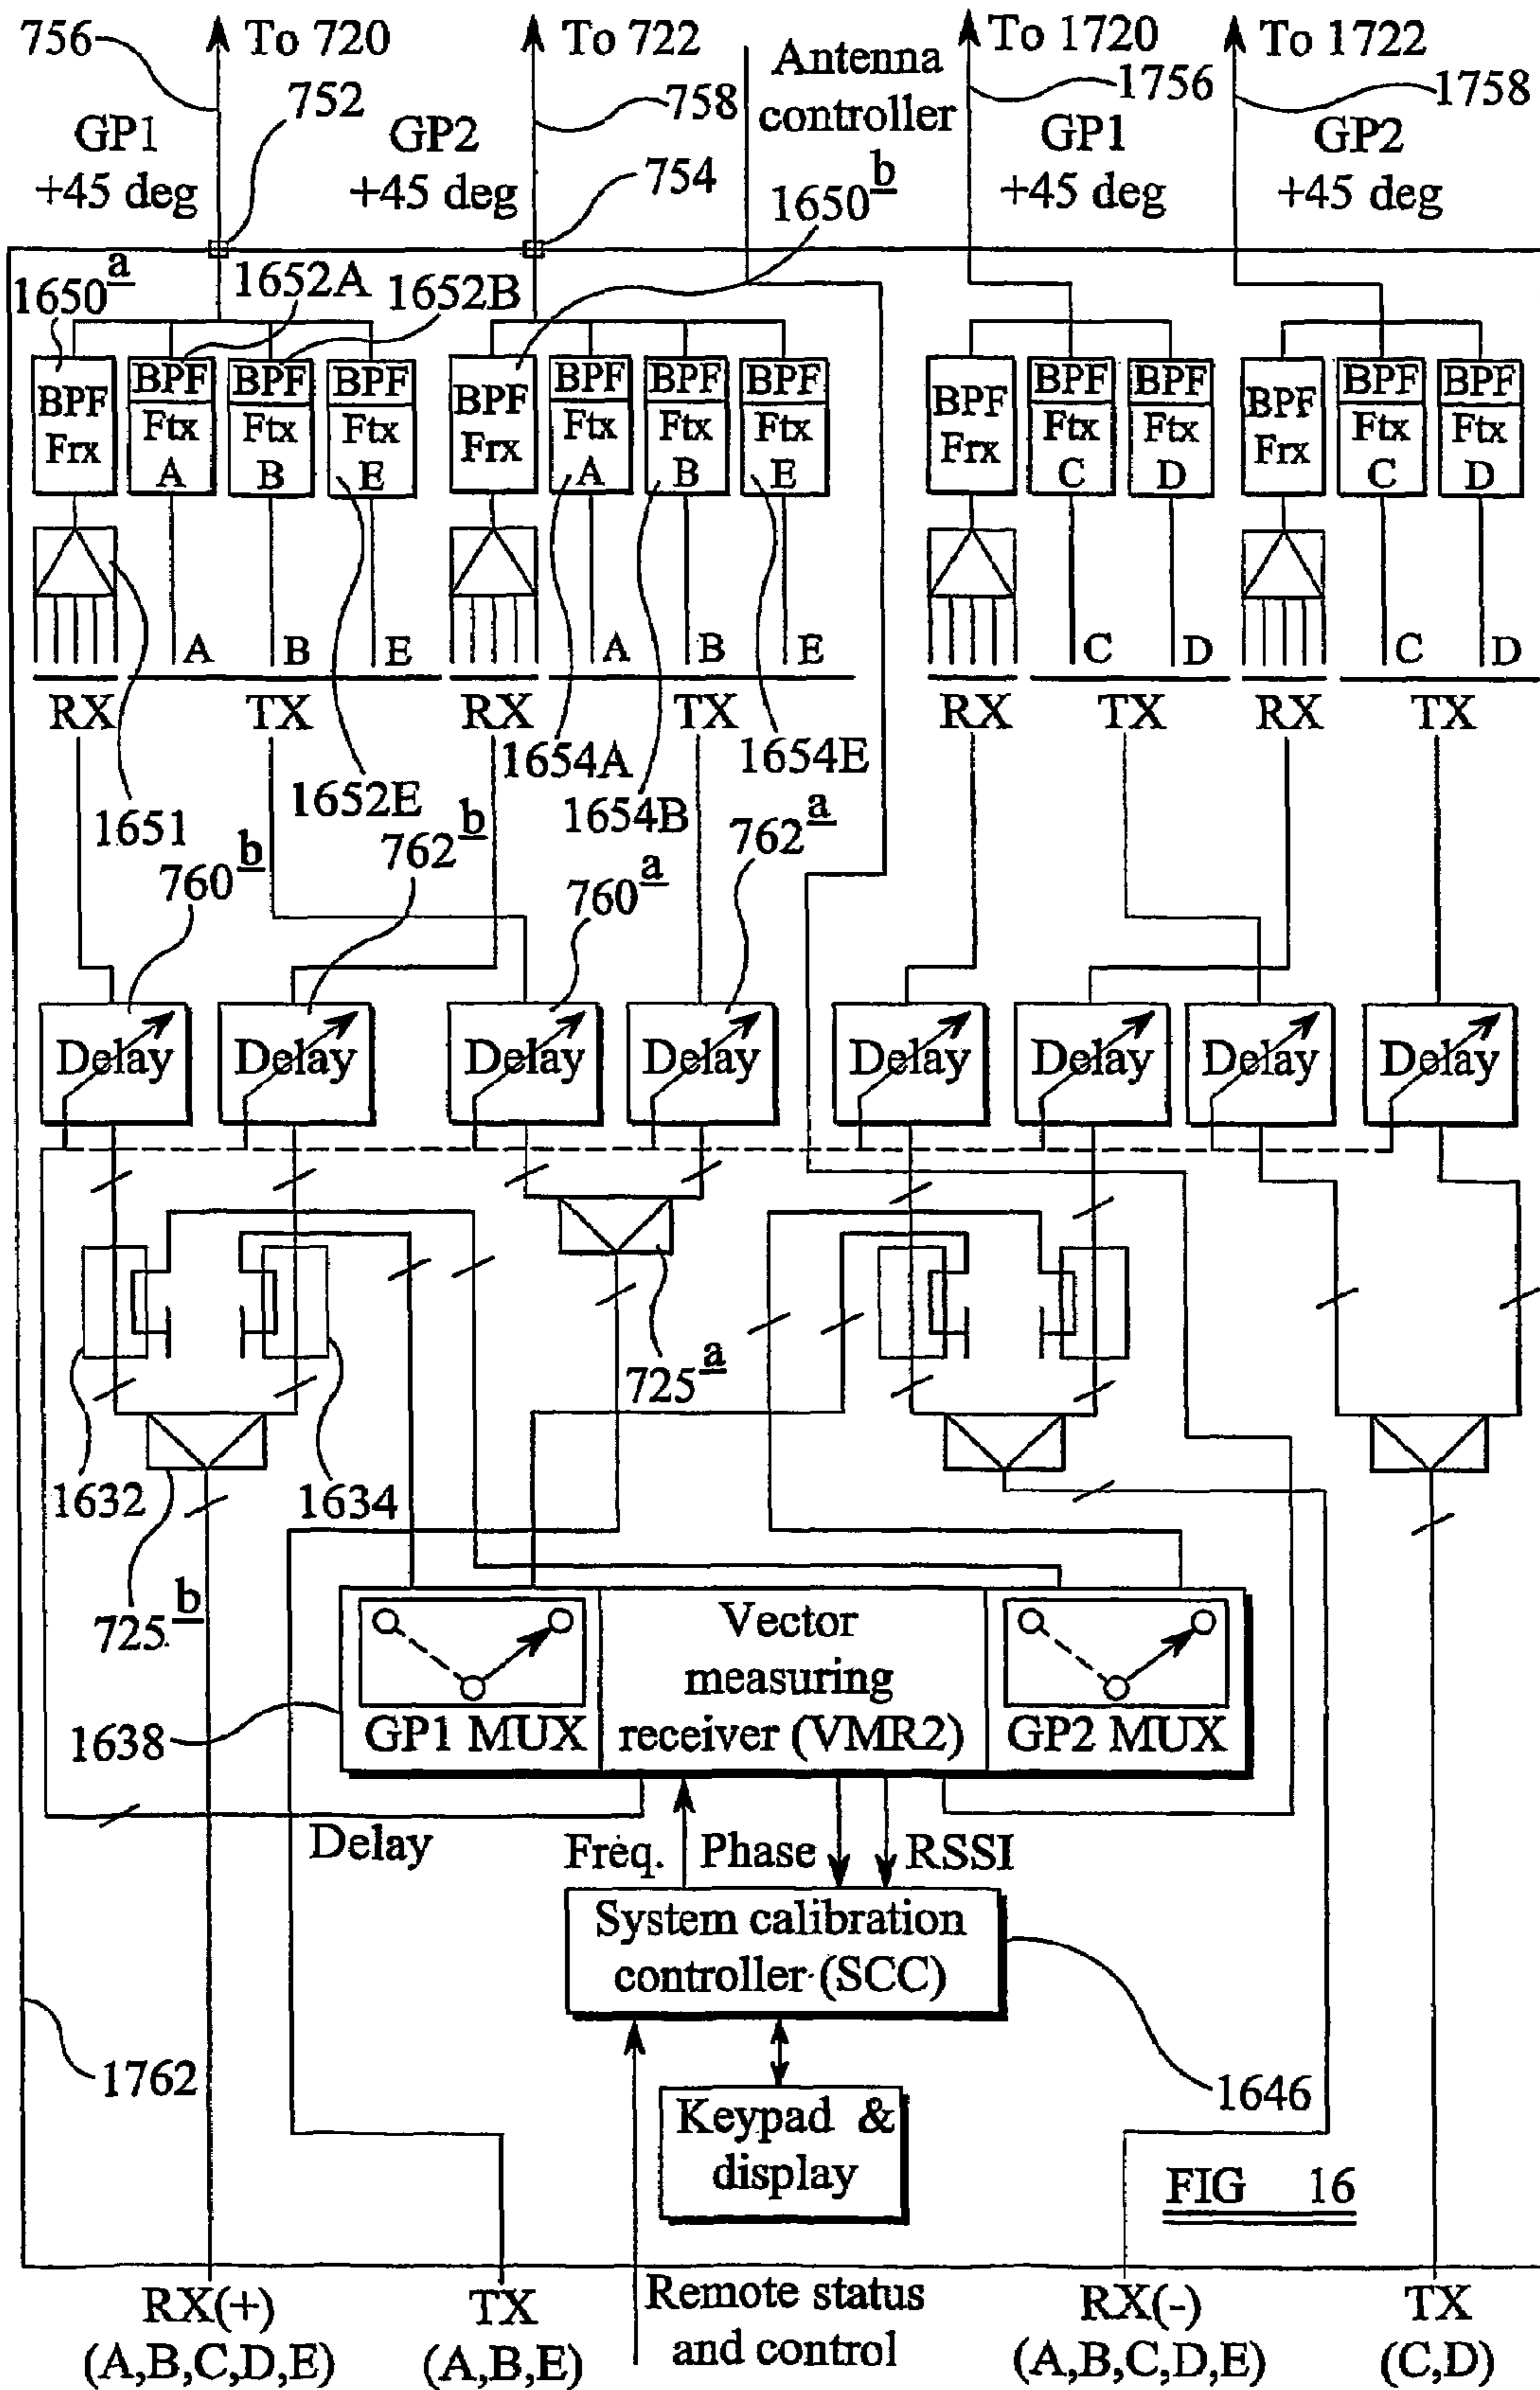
756 To 720 752 GP1 +45 deg
To 722 758 GP2 +45 deg 754
Antenna controller 1650$\underline{b}$
To 1720 1756 GP1 +45 deg
To 1722 1758 GP2 +45 deg

1650$\underline{a}$ 1652A 1652B

BPF Frx
BPF Ftx A
BPF Ftx B
BPF Ftx E
BPF Frx
BPF Ftx A
BPF Ftx B
BPF Ftx E
BPF Frx
BPF Ftx C
BPF Ftx D
BPF Frx
BPF Ftx C
BPF Ftx D

A B E A B E C D C D

RX TX RX TX RX TX RX TX

1651 1652E 1654A 1654B 1654E

760$\underline{b}$ 762$\underline{b}$ 760$\underline{a}$ 762$\underline{a}$

Delay Delay Delay Delay Delay Delay Delay Delay

725$\underline{a}$

1632 1634

725$\underline{b}$

1638

GP1 MUX
Vector measuring receiver (VMR2)
GP2 MUX

Delay
Freq. Phase RSSI

System calibration controller (SCC)

1762

1646

Keypad & display

FIG 16

RX(+) (A,B,C,D,E)
TX (A,B,E)
Remote status and control
RX(-) (A,B,C,D,E)
TX (C,D)